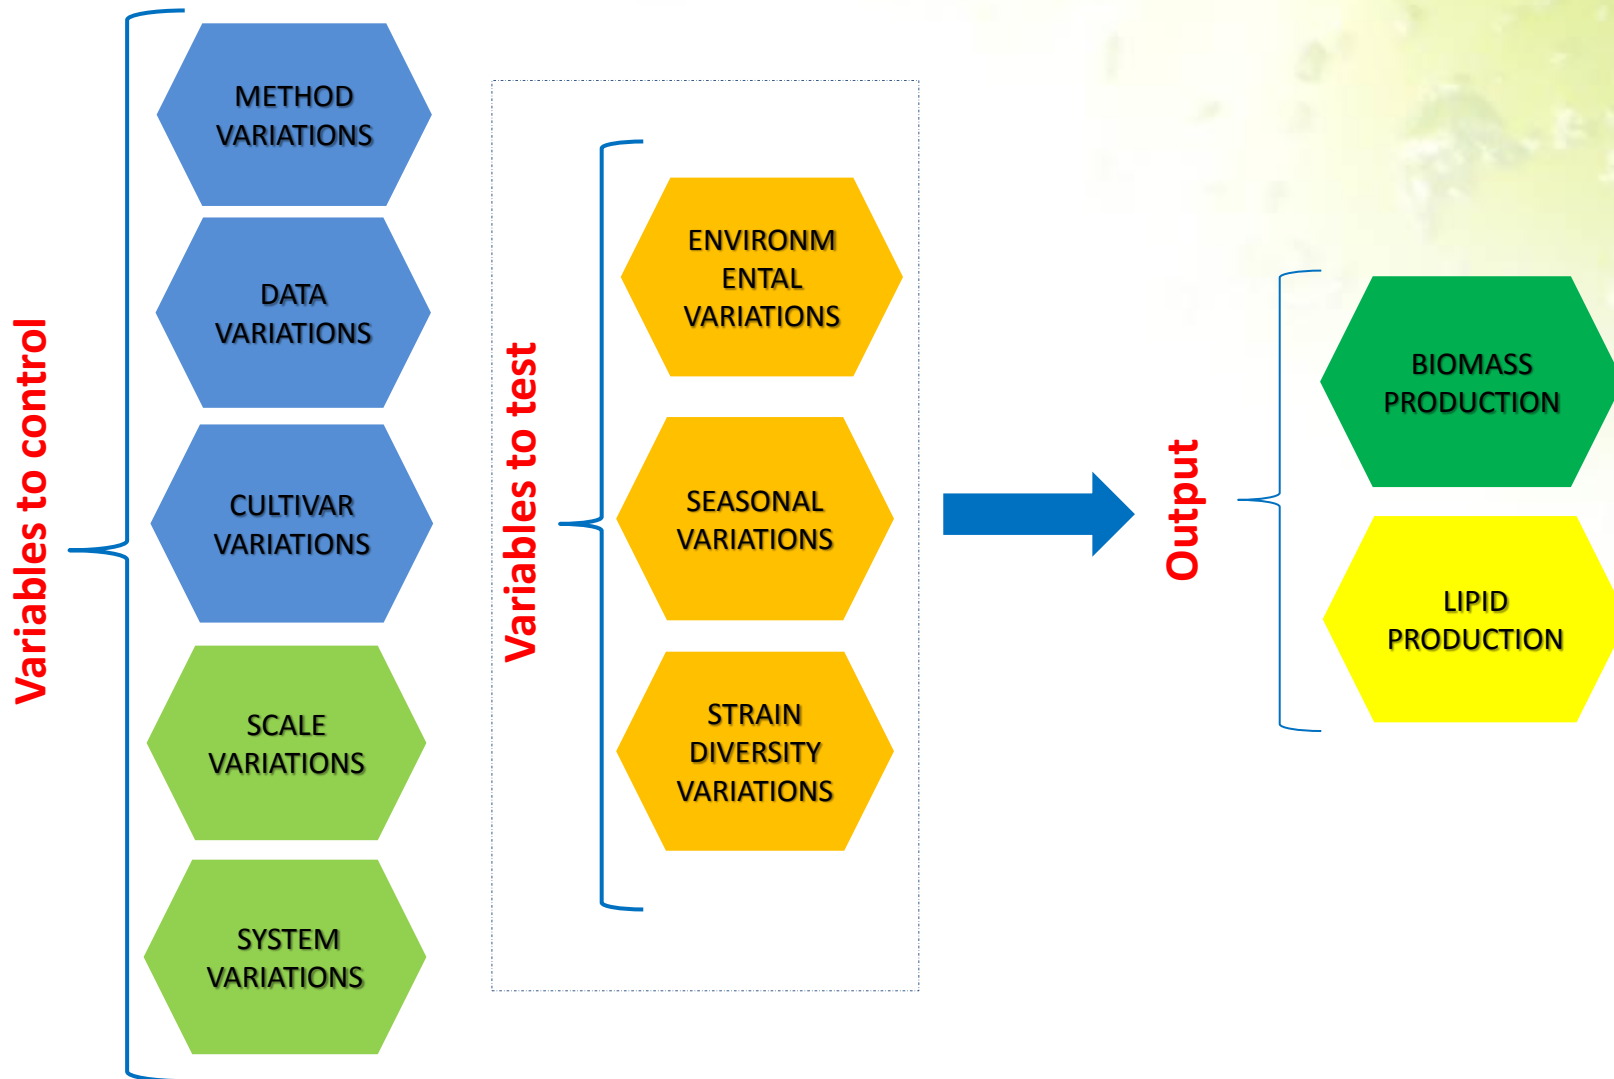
Variables to control

METHOD VARIATIONS

DATA VARIATIONS

CULTIVAR VARIATIONS

SCALE VARIATIONS

SYSTEM VARIATIONS

Variables to test

ENVIRONMENTAL VARIATIONS

SEASONAL VARIATIONS

STRAIN DIVERSITY VARIATIONS

Output

BIOMASS PRODUCTION

LIPID PRODUCTION